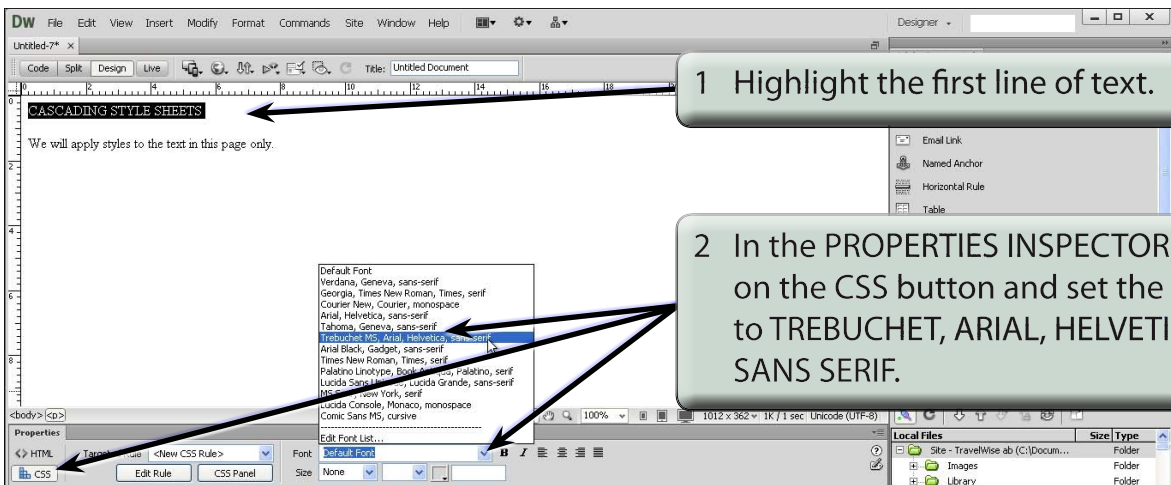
DW File Edit View Insert Modify Format Commands Site Window Help

Designer

Untitled-7* ×

Code Split Design Live Title: Untitled Document

CASCADING STYLE SHEETS

We will apply styles to the text in this page only.

1 Highlight the first line of text.

Email Link

Named Anchor

Horizontal Rule

Table

2 In the PROPERTIES INSPECTOR on the CSS button and set the to TREBUCHET, ARIAL, HELVETI SANS SERIF.

Default Font
Verdana, Geneva, sans-serif
Georgia, Times New Roman, Times, serif
Courier New, Courier, monospace
Arial, Helvetica, sans-serif
Tahoma, Geneva, sans-serif
Trebuchet MS, Arial, Helvetica, sans-serif
Arial Black, Gadget, sans-serif
Times New Roman, Times, serif
Palatino Linotype, Book A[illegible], Palatino, serif
Lucida Sans U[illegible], Lucida Grande, sans-serif
MS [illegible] New York, serif
Lucida Console, Monaco, monospace
Comic Sans MS, cursive
Edit Font List...

<body> <p>

100% 1012 x 362 1K / 1 sec Unicode (UTF-8)

Properties

<> HTML Target Rule <New CSS Rule>

CSS Edit Rule CSS Panel

Font Default Font

Size None

Local Files Size Type

Site - TravelWise ab (C:\Docum... Folder

Images Folder

Library Folder